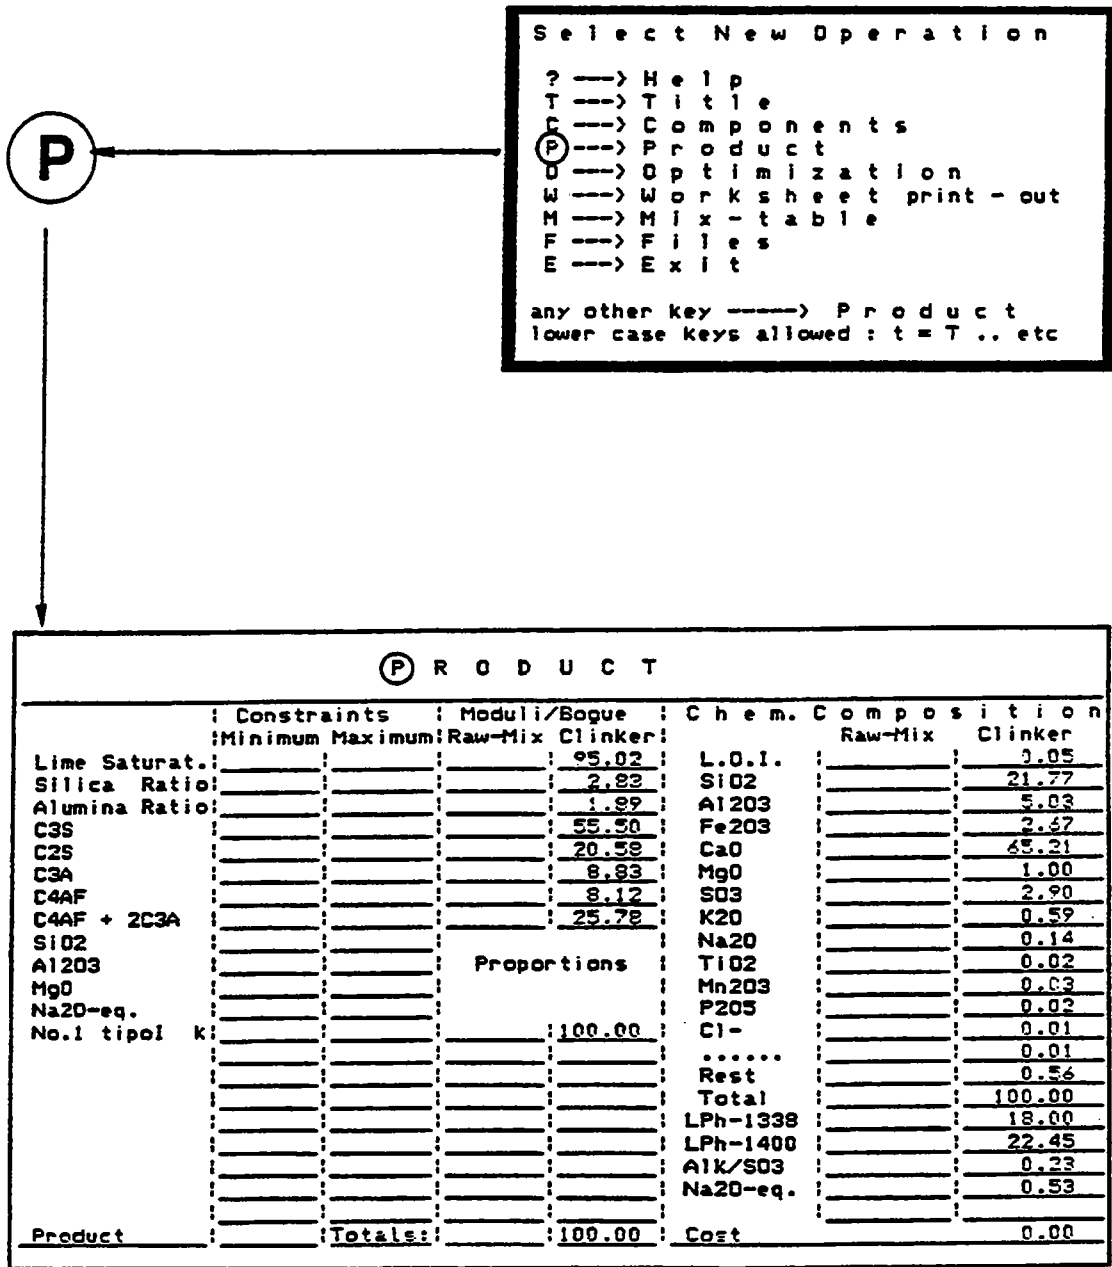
P

Select New Operation

? ---> Help
T ---> Title
C ---> Components
P ---> Product
O ---> Optimization
W ---> Worksheet print - out
M ---> Mix - table
F ---> Files
E ---> Exit

any other key -----> Product
lower case keys allowed : t = T .. etc

PRODUCT

| | Constraints Minimum | Maximum | Moduli/Bogue Raw-Mix | Clinker | Chem. Composition | Raw-Mix | Clinker |
|---|---|---|---|---|---|---|---|
| Lime Saturat. | | | | 95.02 | L.O.I. | | 0.05 |
| Silica Ratio | | | | 2.83 | SiO2 | | 21.77 |
| Alumina Ratio | | | | 1.89 | Al2O3 | | 5.03 |
| C3S | | | | 55.50 | Fe2O3 | | 2.67 |
| C2S | | | | 20.58 | CaO | | 65.21 |
| C3A | | | | 8.83 | MgO | | 1.00 |
| C4AF | | | | 8.12 | SO3 | | 2.90 |
| C4AF + 2C3A | | | | 25.78 | K2O | | 0.59 |
| SiO2 | | | | | Na2O | | 0.14 |
| Al2O3 | | | Proportions | | TiO2 | | 0.02 |
| MgO | | | | | Mn2O3 | | 0.03 |
| Na2O-eq. | | | | | P2O5 | | 0.02 |
| No.1 tipol k | | | | 100.00 | Cl- | | 0.01 |
| | | | | | ...... | | 0.01 |
| | | | | | Rest | | 0.56 |
| | | | | | Total | | 100.00 |
| | | | | | LPh-1338 | | 18.00 |
| | | | | | LPh-1400 | | 22.45 |
| | | | | | Alk/SO3 | | 0.23 |
| | | | | | Na2O-eq. | | 0.53 |
| Product | | Totals: | | 100.00 | Cost | | 0.00 |